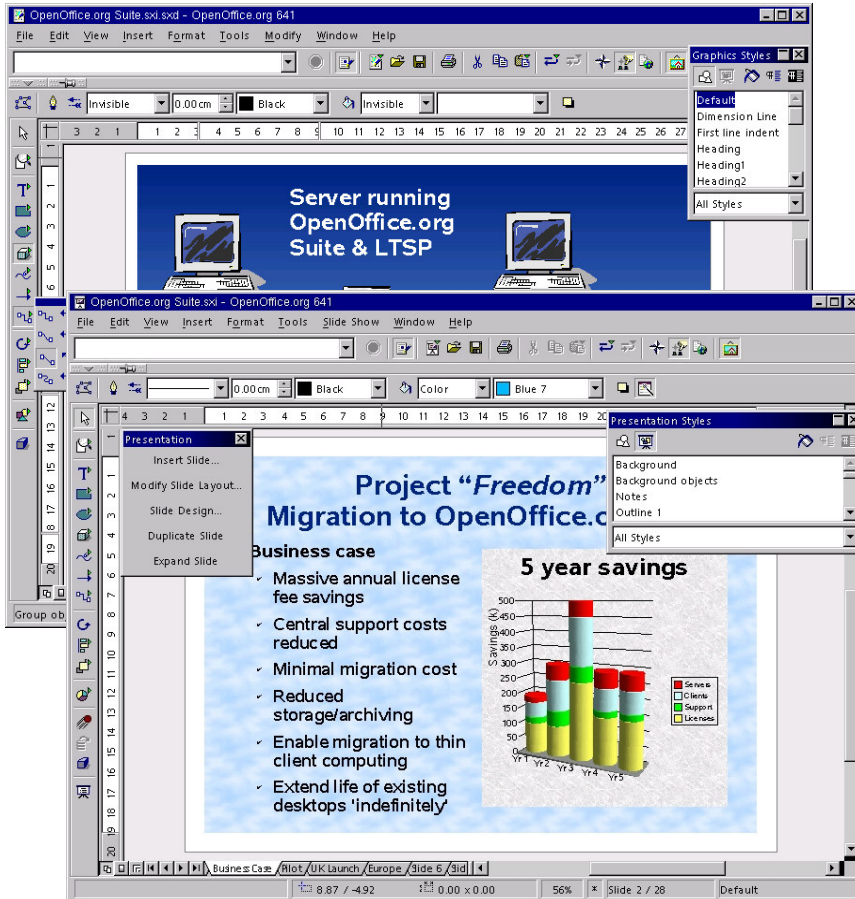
OpenOffice.org Suite.sxi.sxd - OpenOffice.org 641

File Edit View Insert Format Tools Modify Window Help

Invisible 0.00cm Black Invisible

Graphics Styles

Default
Dimension Line
First line indent
Heading
Heading1
Heading2

All Styles

3 2 1 1 2 3 4 5 6 7 8 9 10 11 12 13 14 15 16 17 18 19 20 21 22 23 24 25 26 27

Server running OpenOffice.org Suite & LTSP

Group obj

OpenOffice.org Suite.sxi - OpenOffice.org 641

File Edit View Insert Format Tools Slide Show Window Help

0.00cm Black Color Blue 7

4 3 2 1 1 2 3 4 5 6 7 8 9 10 11 12 13 14 15 16 17 18 19 20

Presentation

Insert Slide...
Modify Slide Layout...
Slide Design...
Duplicate Slide
Expand Slide

Presentation Styles

Background
Background objects
Notes
Outline 1

All Styles

Project "Freedom"
Migration to OpenOffice.o

Business case

Massive annual license fee savings

Central support costs reduced

Minimal migration cost

Reduced storage/archiving

Enable migration to thin client computing

Extend life of existing desktops 'indefinitely'

5 year savings

500
450
400
350
300
250
200
150
100
50
0

Savings (k)

Yr1 Yr2 Yr3 Yr4 Yr5

Servers
Clients
Support
Licenses

Business Case Pilot UK Launch Europe Slide 6 Slid

8.87 / -4.92 0.00 x 0.00 56% Slide 2 / 28 Default